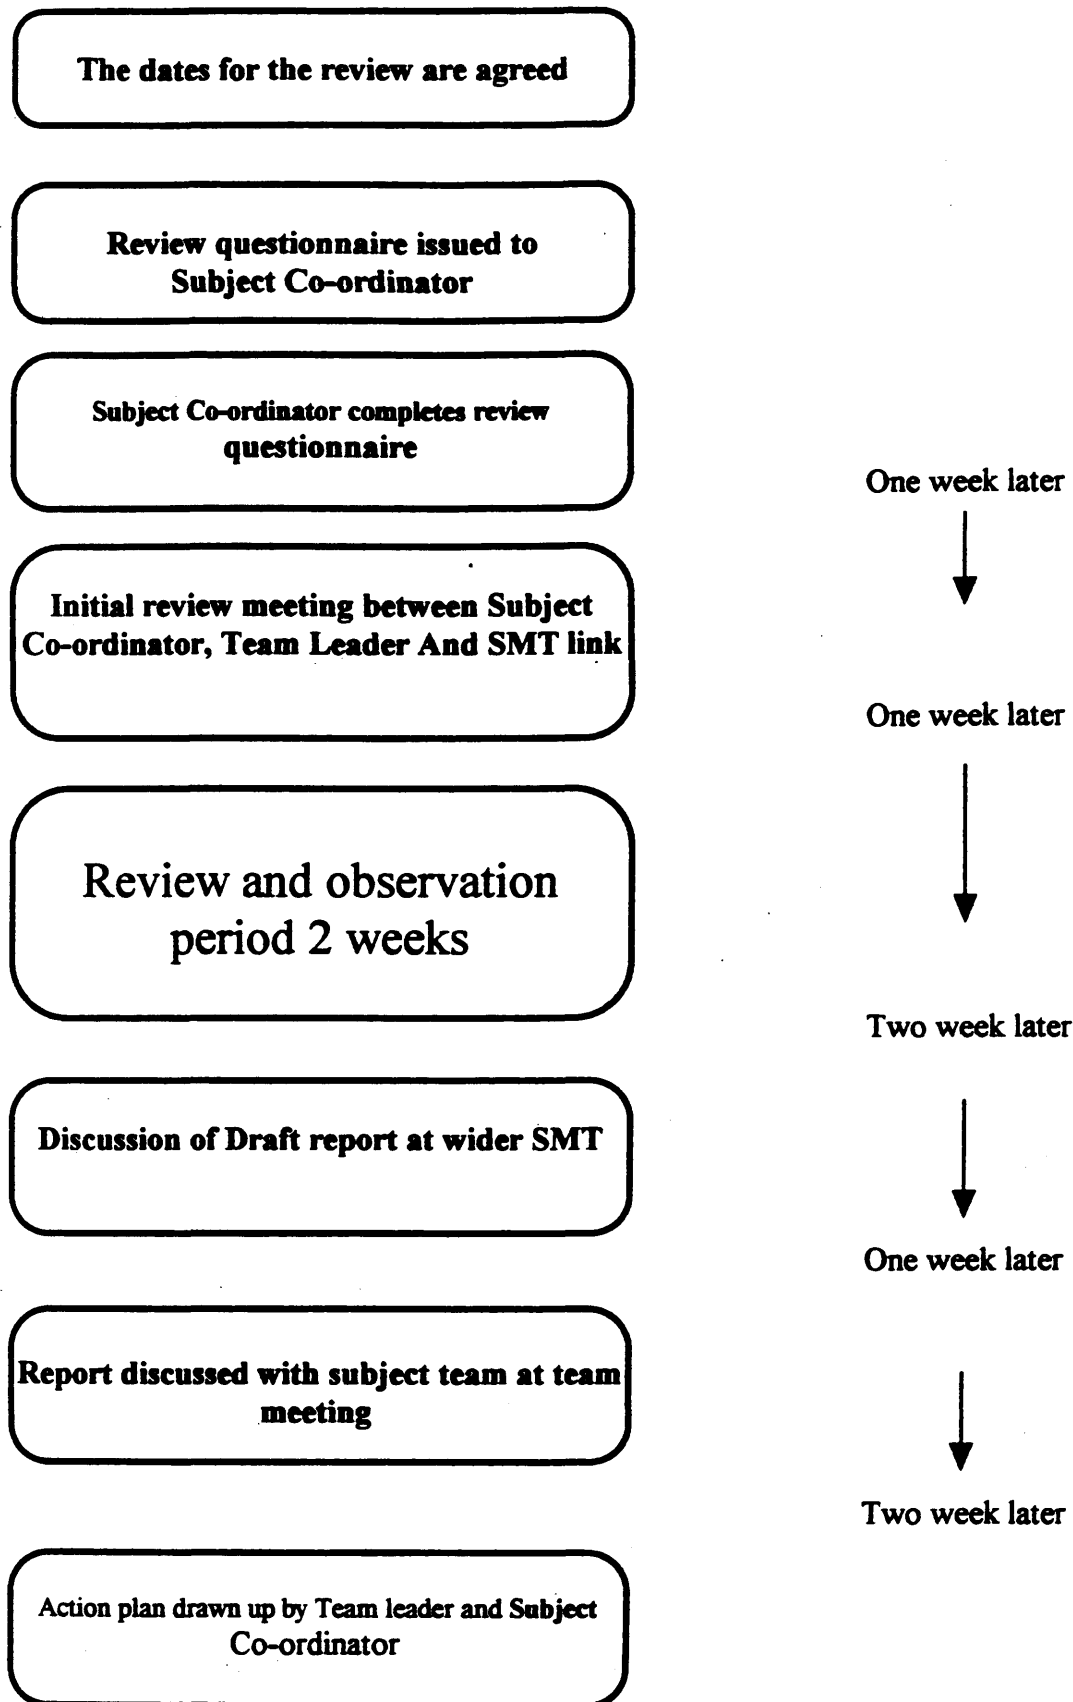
The dates for the review are agreed

Review questionnaire issued to Subject Co-ordinator

Subject Co-ordinator completes review questionnaire

One week later

Initial review meeting between Subject Co-ordinator, Team Leader And SMT link

One week later

Review and observation period 2 weeks

Two week later

Discussion of Draft report at wider SMT

One week later

Report discussed with subject team at team meeting

Two week later

Action plan drawn up by Team leader and Subject Co-ordinator